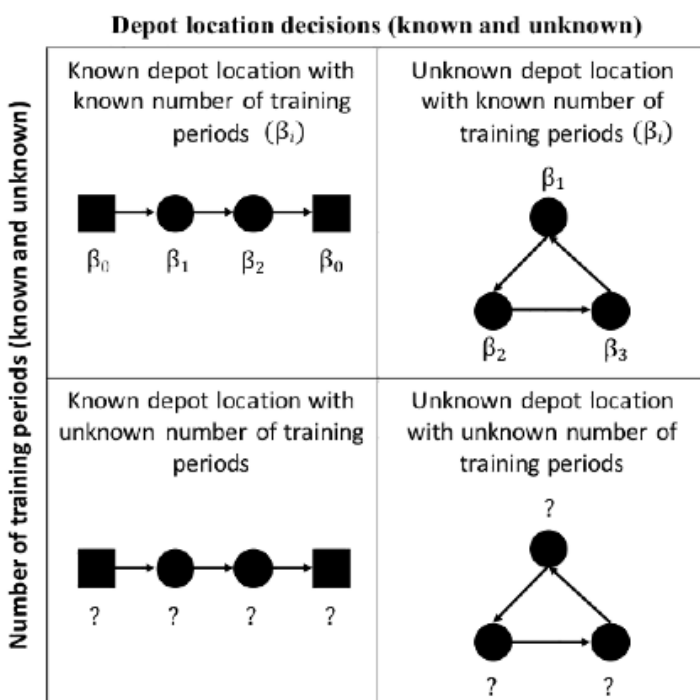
Depot location decisions (known and unknown)

Number of training periods (known and unknown)

| Known depot location with known number of training periods ($\beta_i$) $\beta_0$ $\beta_1$ $\beta_2$ $\beta_0$ | Unknown depot location with known number of training periods ($\beta_i$) $\beta_1$ $\beta_2$ $\beta_3$ |
|---|---|
| Known depot location with unknown number of training periods ? ? ? ? | Unknown depot location with unknown number of training periods ? ? ? |